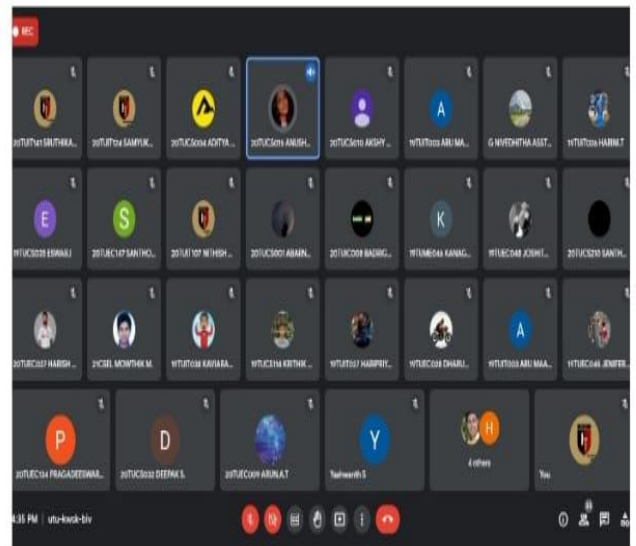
REC

20TUIT141 SRUTHIKA...
20TUIT124 SAMYUK...
20TUCS034 ADITYA...
20TUCS019 ANUSH...
20TUCS010 AKSHY...
19TUIT003 ARU MA...
G NIVEDHITHA ASST...
19TUIT026 HARINI.T

E
S
K
19TUCS030 ESWARI
20TUEC147 SANTHO...
20TUIT107 NITHISH...
20TUCS001 ABARN...
20TUCS008 BADRIG...
19TUME046 KANAG...
19TUEC048 JOSHIT...
20TUCS210 SANTH...

20TUEC057 HARISH...
21CSEL MOWTHIK M.
19TUIT038 KAVIARA...
19TUCS114 KRITHIK...
19TUIT027 HARIPRIY...
19TUEC028 DHARU...
A
19TUIT003 ARU MAA...
19TUEC046 JENIFER...

P
D
Y
H
20TUEC134 PRAGADEESWAR...
20TUCS032 DEEPAK S.
20TUEC009 ARUN.A.T
Yashwanth S
4 others
You

4:35 PM | utu-kwsk-biv